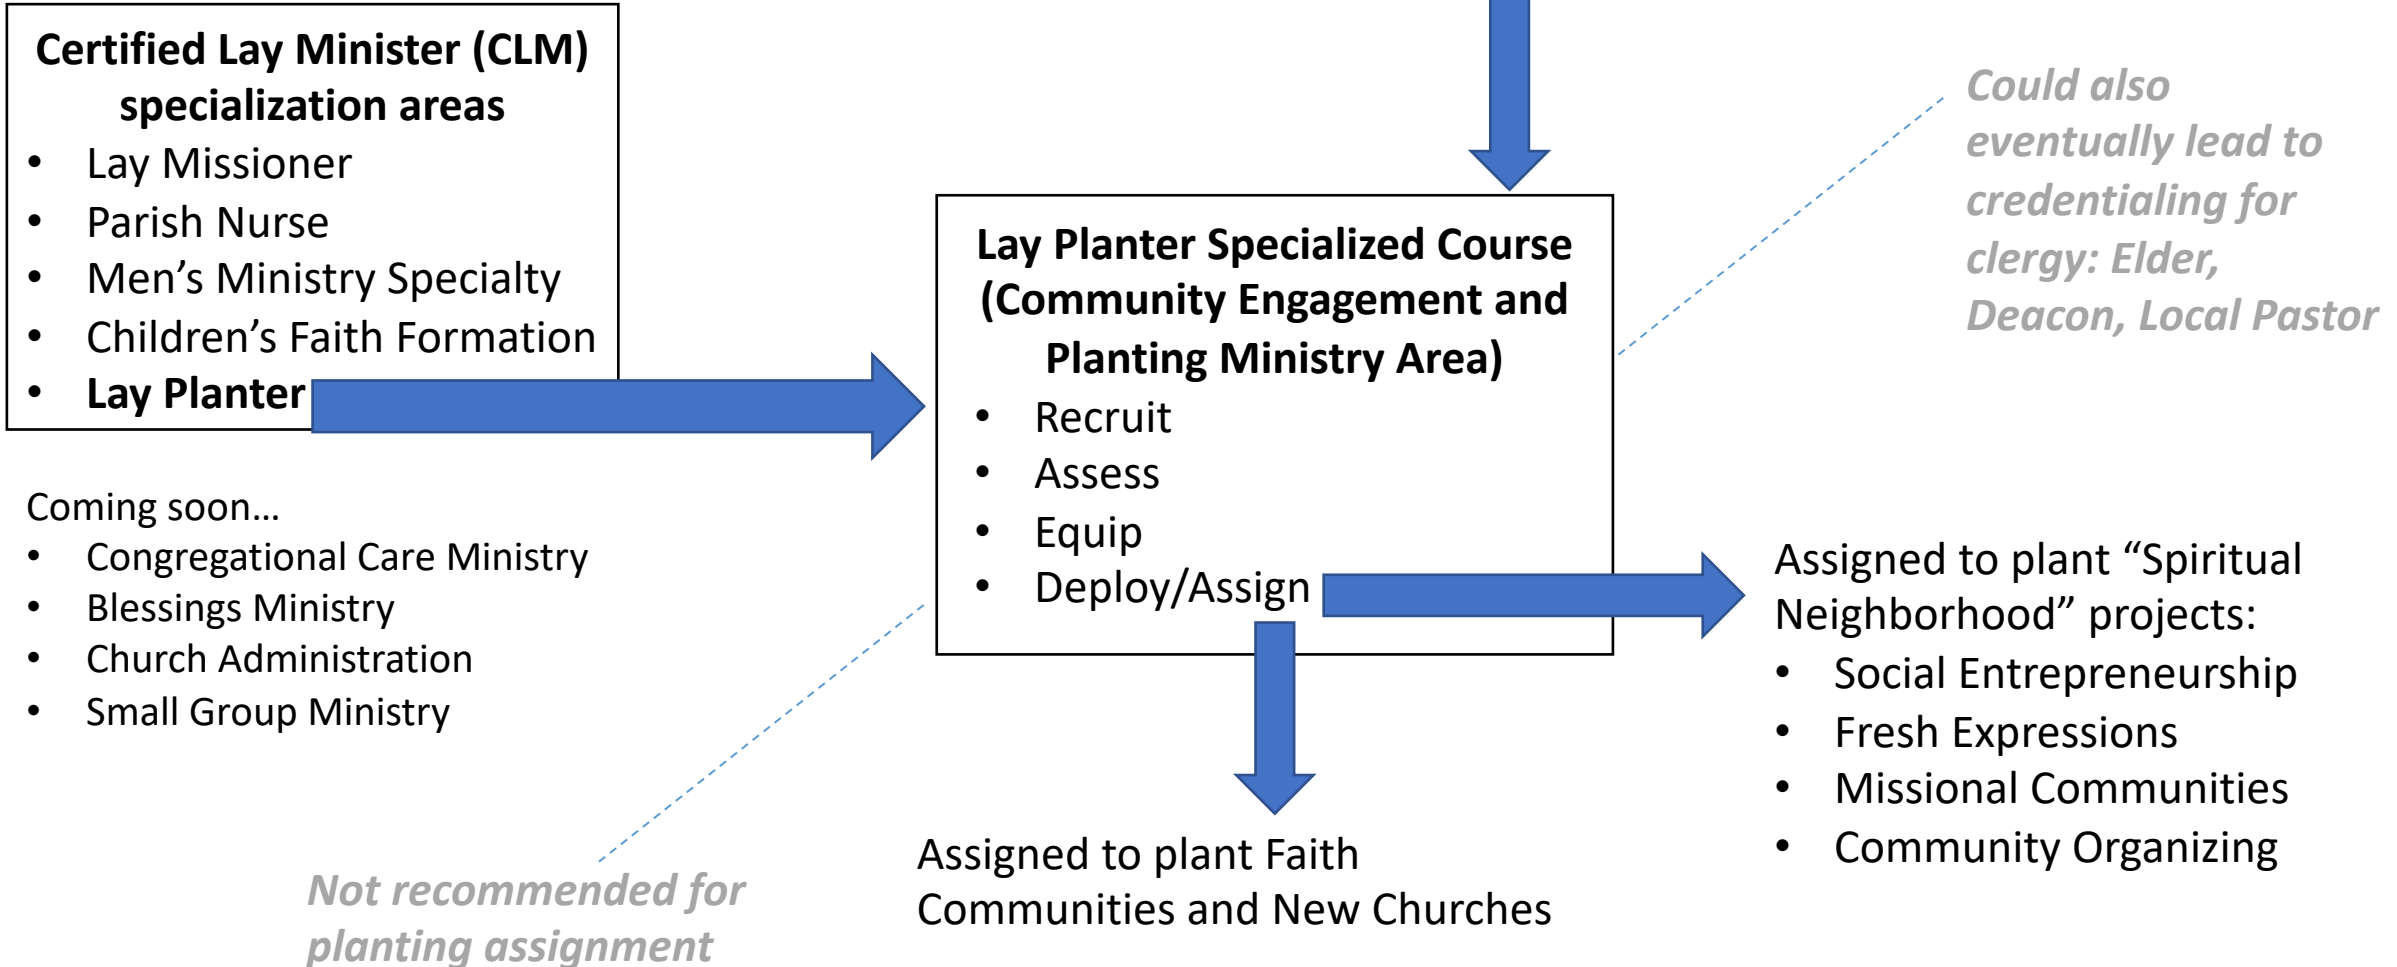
**Certified Lay Minister (CLM) specialization areas**
- Lay Missioner
- Parish Nurse
- Men's Ministry Specialty
- Children's Faith Formation
- **Lay Planter**

Coming soon…
- Congregational Care Ministry
- Blessings Ministry
- Church Administration
- Small Group Ministry

*Not recommended for planting assignment*

**Lay Planter Specialized Course (Community Engagement and Planting Ministry Area)**
- Recruit
- Assess
- Equip
- Deploy/Assign

*Could also eventually lead to credentialing for clergy: Elder, Deacon, Local Pastor*

Assigned to plant "Spiritual Neighborhood" projects:
- Social Entrepreneurship
- Fresh Expressions
- Missional Communities
- Community Organizing

Assigned to plant Faith Communities and New Churches